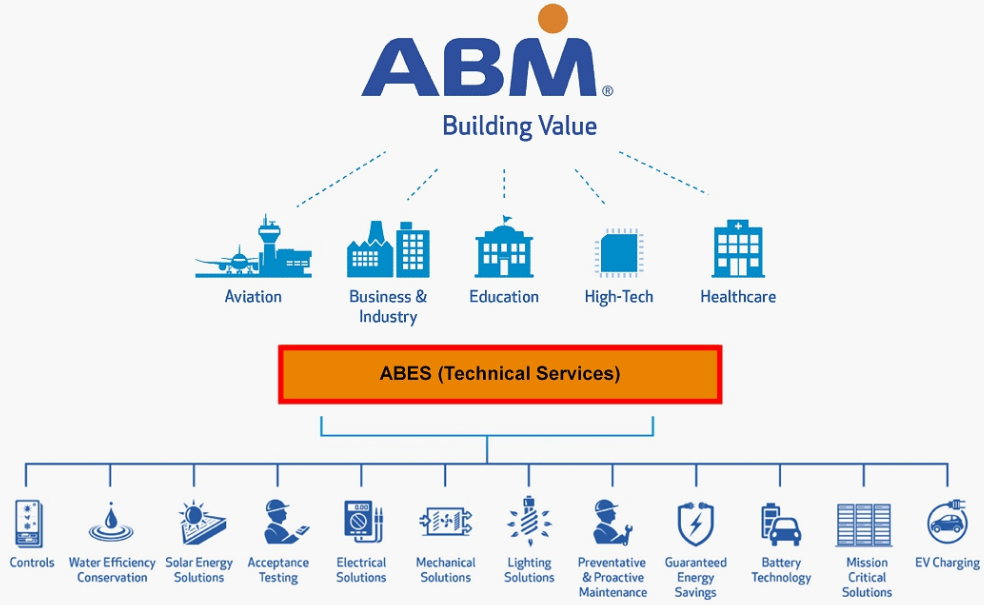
ABM®
Building Value

Aviation
Business & Industry
Education
High-Tech
Healthcare

ABES (Technical Services)

Controls
Water Efficiency Conservation
Solar Energy Solutions
Acceptance Testing
Electrical Solutions
Mechanical Solutions
Lighting Solutions
Preventative & Proactive Maintenance
Guaranteed Energy Savings
Battery Technology
Mission Critical Solutions
EV Charging